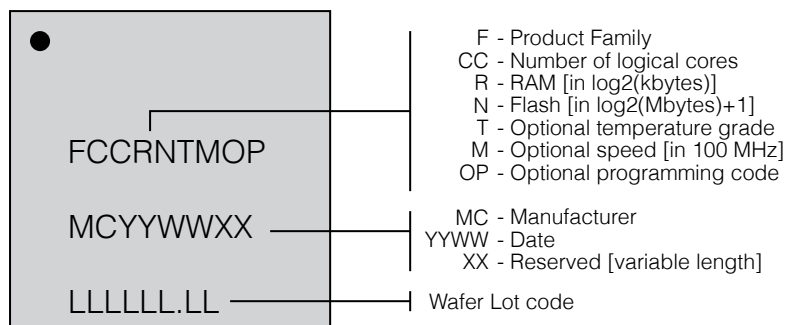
FCCRNTMOP

MCYYWWXX

LLLLLL.LL

F - Product Family
CC - Number of logical cores
R - RAM [in log2(kbytes)]
N - Flash [in log2(Mbytes)+1]
T - Optional temperature grade
M - Optional speed [in 100 MHz]
OP - Optional programming code

MC - Manufacturer
YYWW - Date
XX - Reserved [variable length]

Wafer Lot code